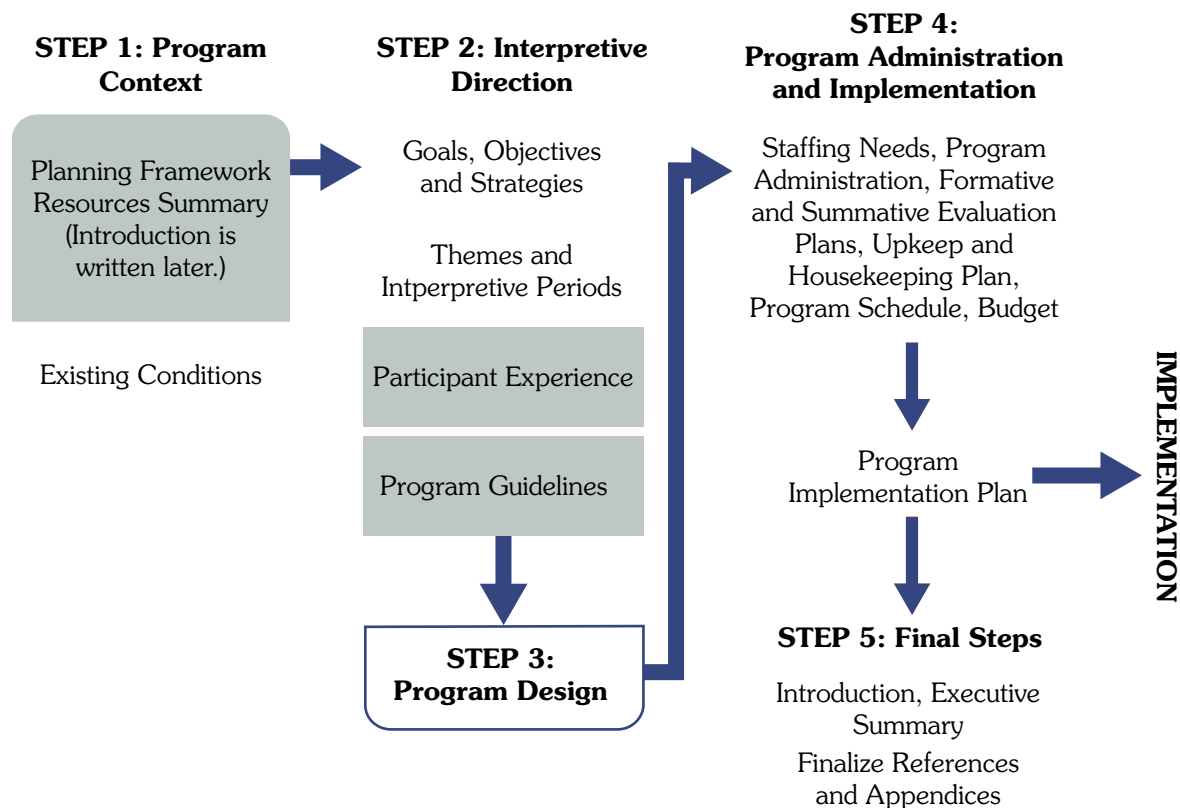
STEP 1: Program Context

Planning Framework Resources Summary (Introduction is written later.)

Existing Conditions

STEP 2: Interpretive Direction

Goals, Objectives and Strategies

Themes and Intperpretive Periods

Participant Experience

Program Guidelines

STEP 3: Program Design

STEP 4: Program Administration and Implementation

Staffing Needs, Program Administration, Formative and Summative Evaluation Plans, Upkeep and Housekeeping Plan, Program Schedule, Budget

Program Implementation Plan

IMPLEMENTATION

STEP 5: Final Steps

Introduction, Executive Summary

Finalize References and Appendices